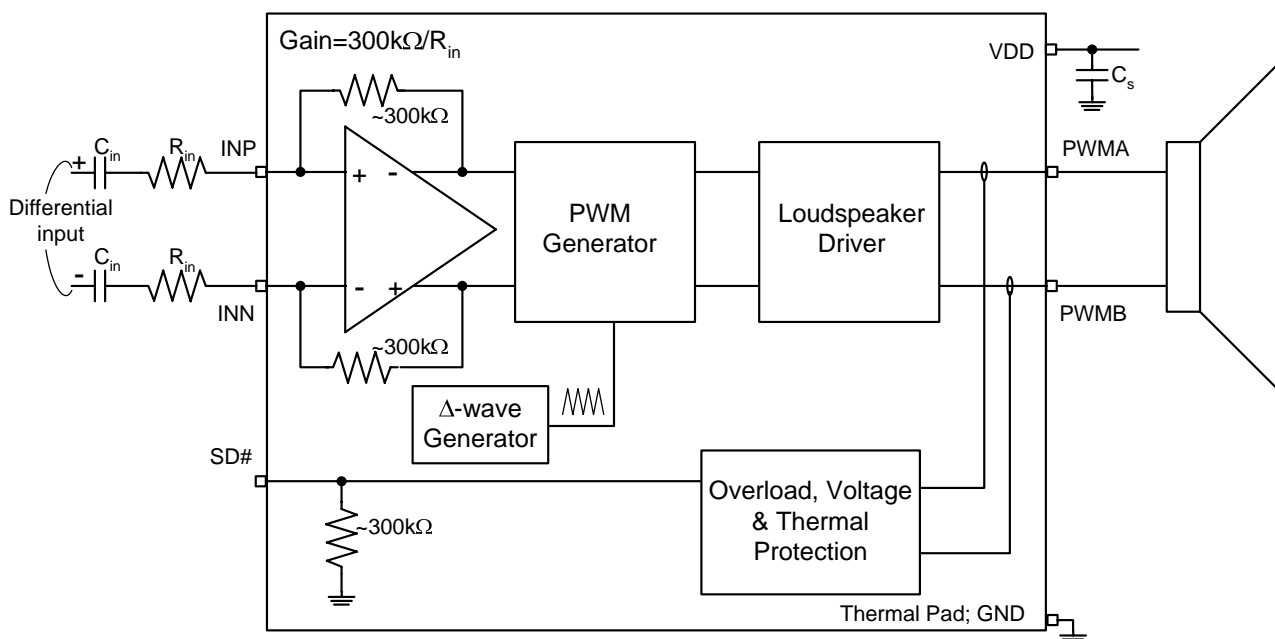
Gain=300k$\Omega$/R$_{in}$

VDD

C$_s$

~300k$\Omega$

+ C$_{in}$ R$_{in}$ INP

Differential input

- C$_{in}$ R$_{in}$ INN

+ -

- +

PWM Generator

Loudspeaker Driver

PWMA

PWMB

~300k$\Omega$

$\Delta$-wave Generator

SD#

~300k$\Omega$

Overload, Voltage & Thermal Protection

Thermal Pad; GND